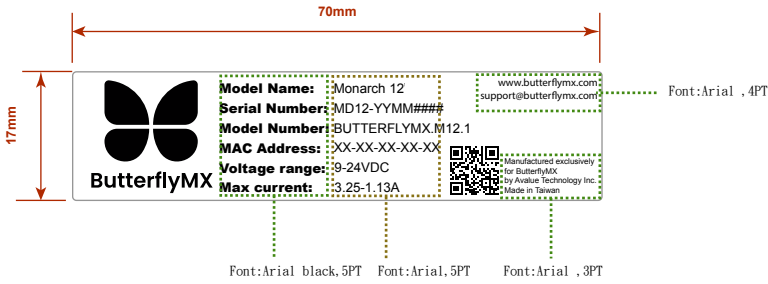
70mm

17mm

ButterflyMX

Model Name:
Serial Number:
Model Number:
MAC Address:
Voltage range:
Max current:

Monarch 12
MD12-YYMM####
BUTTERFLYMX.M12.1
XX-XX-XX-XX-XX
9-24VDC
3.25-1.13A

www.butterflymx.com
support@butterflymx.com

Font:Arial ,4PT

Manufactured exclusively for ButterflyMX by Avalue Technology Inc. Made in Taiwan

Font:Arial black,5PT

Font:Arial,5PT

Font:Arial ,3PT